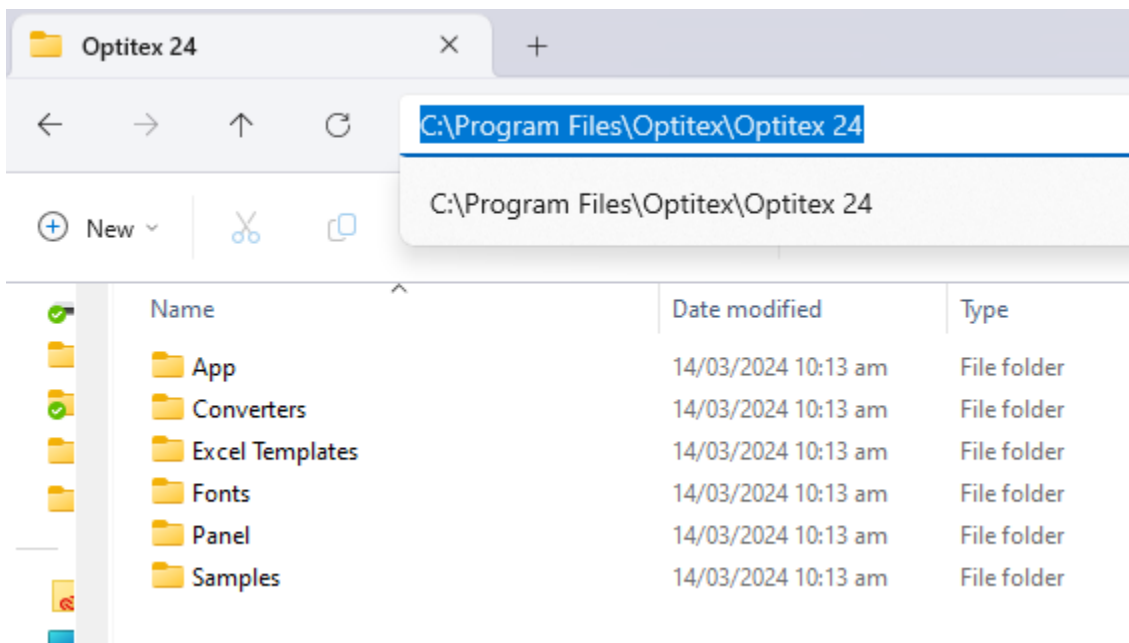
Optitex 24

C:\Program Files\Optitex\Optitex 24

C:\Program Files\Optitex\Optitex 24

New

| Name | Date modified | Type |
|---|---|---|
| App | 14/03/2024 10:13 am | File folder |
| Converters | 14/03/2024 10:13 am | File folder |
| Excel Templates | 14/03/2024 10:13 am | File folder |
| Fonts | 14/03/2024 10:13 am | File folder |
| Panel | 14/03/2024 10:13 am | File folder |
| Samples | 14/03/2024 10:13 am | File folder |